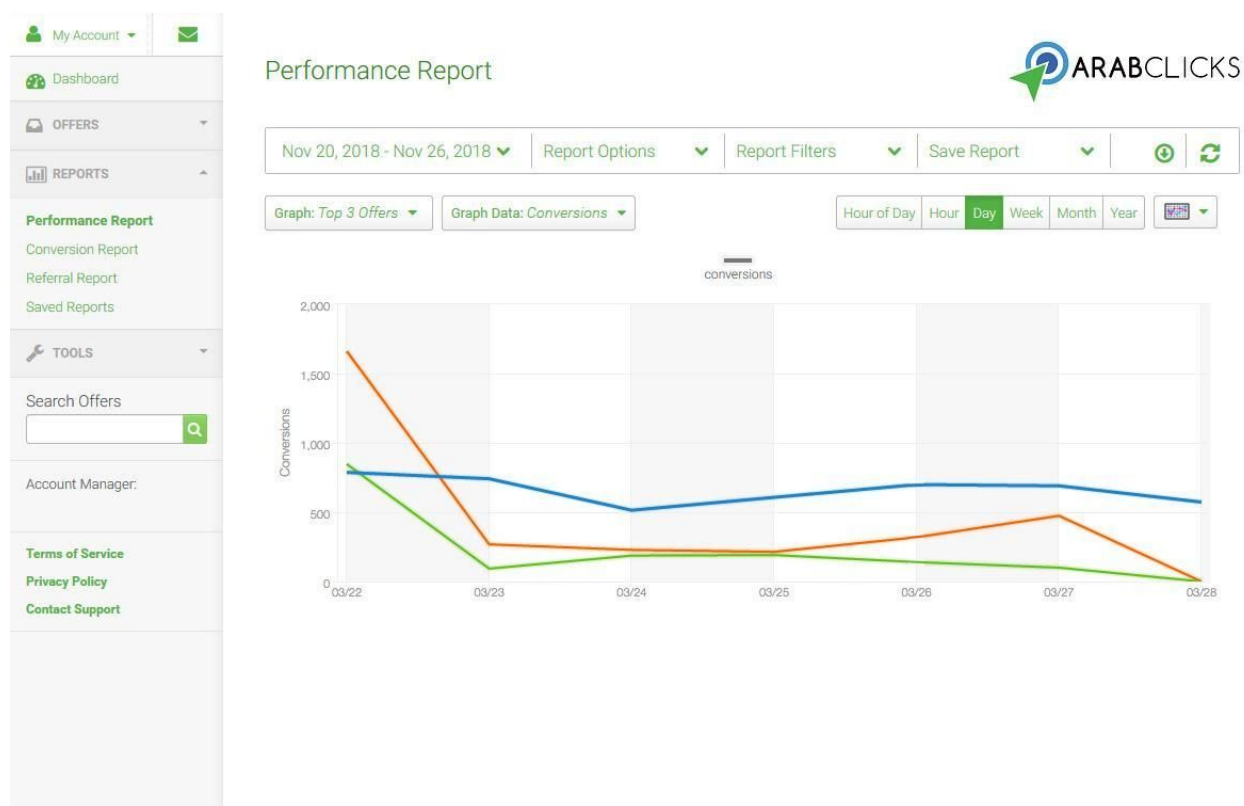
My Account

Dashboard

OFFERS

REPORTS

Performance Report
Conversion Report
Referral Report
Saved Reports

TOOLS

Search Offers

Account Manager:

Terms of Service
Privacy Policy
Contact Support

Performance Report

ARABCLICKS

Nov 20, 2018 - Nov 26, 2018 | Report Options | Report Filters | Save Report

Graph: Top 3 Offers | Graph Data: Conversions

Hour of Day | Hour | Day | Week | Month | Year

conversions

2,000
1,500
1,000
500
0

Conversions

03/22 03/23 03/24 03/25 03/26 03/27 03/28